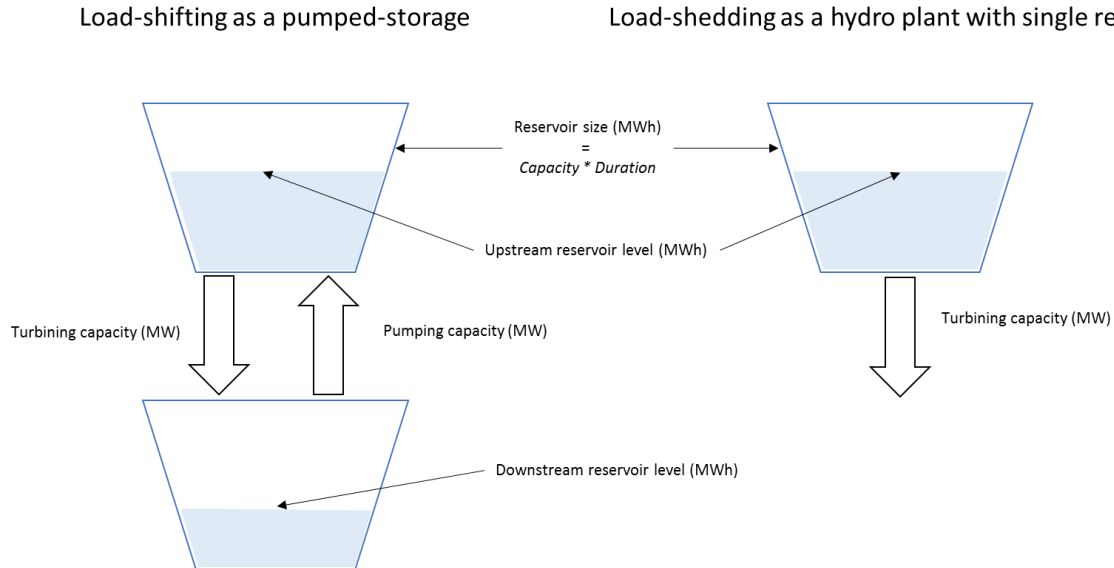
Load-shifting as a pumped-storage

Load-shedding as a hydro plant with single re

Reservoir size (MWh)
=
Capacity * Duration

Upstream reservoir level (MWh)

Turbining capacity (MW)

Pumping capacity (MW)

Turbining capacity (MW)

Downstream reservoir level (MWh)